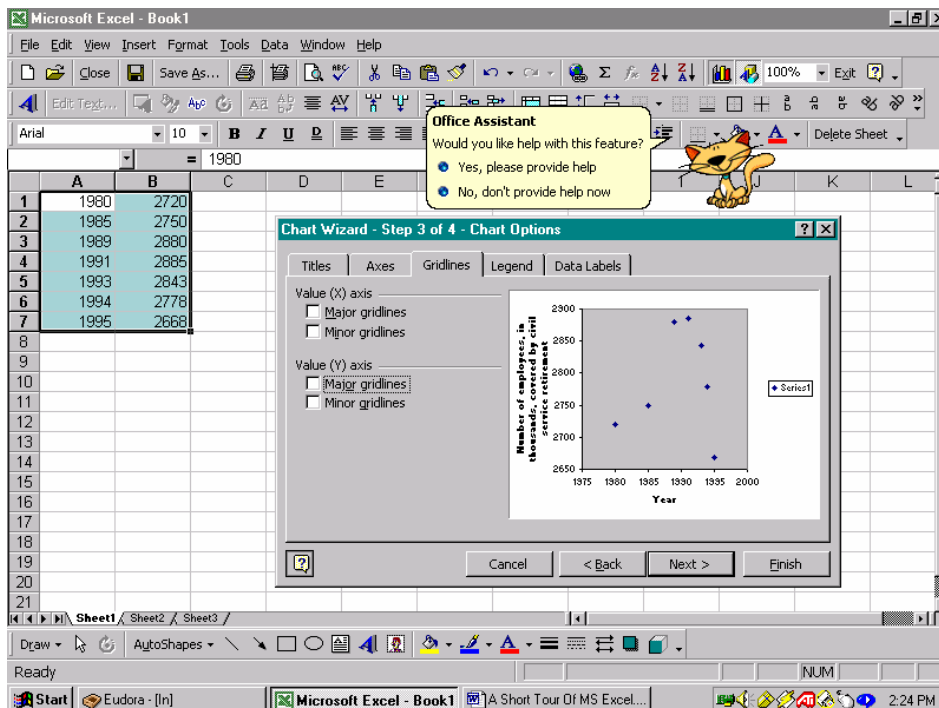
Microsoft Excel - Book1

File Edit View Insert Format Tools Data Window Help

Close Save As... 100% Exit

Edit Text...

Arial 10 B I U Delete Sheet

= 1980

Office Assistant
Would you like help with this feature?
Yes, please provide help
No, don't provide help now

| | A | B | C | D | E | F | G | H | I | J | K | L |
|---|---|---|---|---|---|---|---|---|---|---|---|---|
| 1 | 1980 | 2720 | | | | | | | | | | |
| 2 | 1985 | 2750 | | | | | | | | | | |
| 3 | 1989 | 2880 | | | | | | | | | | |
| 4 | 1991 | 2885 | | | | | | | | | | |
| 5 | 1993 | 2843 | | | | | | | | | | |
| 6 | 1994 | 2778 | | | | | | | | | | |
| 7 | 1995 | 2668 | | | | | | | | | | |
| 8 | | | | | | | | | | | | |
| 9 | | | | | | | | | | | | |
| 10 | | | | | | | | | | | | |
| 11 | | | | | | | | | | | | |
| 12 | | | | | | | | | | | | |
| 13 | | | | | | | | | | | | |
| 14 | | | | | | | | | | | | |
| 15 | | | | | | | | | | | | |
| 16 | | | | | | | | | | | | |
| 17 | | | | | | | | | | | | |
| 18 | | | | | | | | | | | | |
| 19 | | | | | | | | | | | | |
| 20 | | | | | | | | | | | | |
| 21 | | | | | | | | | | | | |

Chart Wizard - Step 3 of 4 - Chart Options

Titles Axes Gridlines Legend Data Labels

Value (X) axis
Major gridlines
Minor gridlines

Value (Y) axis
Major gridlines
Minor gridlines

Number of employees, in thousands, covered by civil service retirement

2900 2850 2800 2750 2700 2650

1975 1980 1985 1990 1995 2000

Year

Series1

Cancel < Back Next > Finish

Sheet1 Sheet2 Sheet3

Draw AutoShapes

Ready NUM

Start Eudora - [In] Microsoft Excel - Book1 A Short Tour Of MS Excel... 2:24 PM